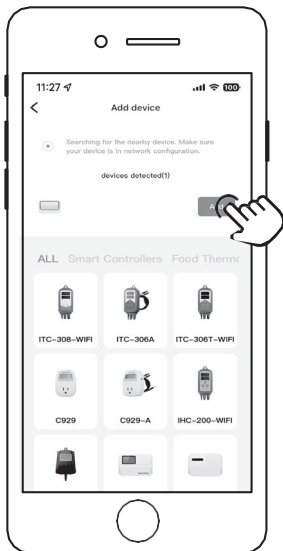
11:27

100

<

Add device

Searching for the nearby device. Make sure your device is in network configuration.

devices detected(1)

Ad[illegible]

ALL Smart Controllers Food Thermo

ITC-308-WIFI

ITC-306A

ITC-306T-WIFI

C929

C929-A

IHC-200-WIFI